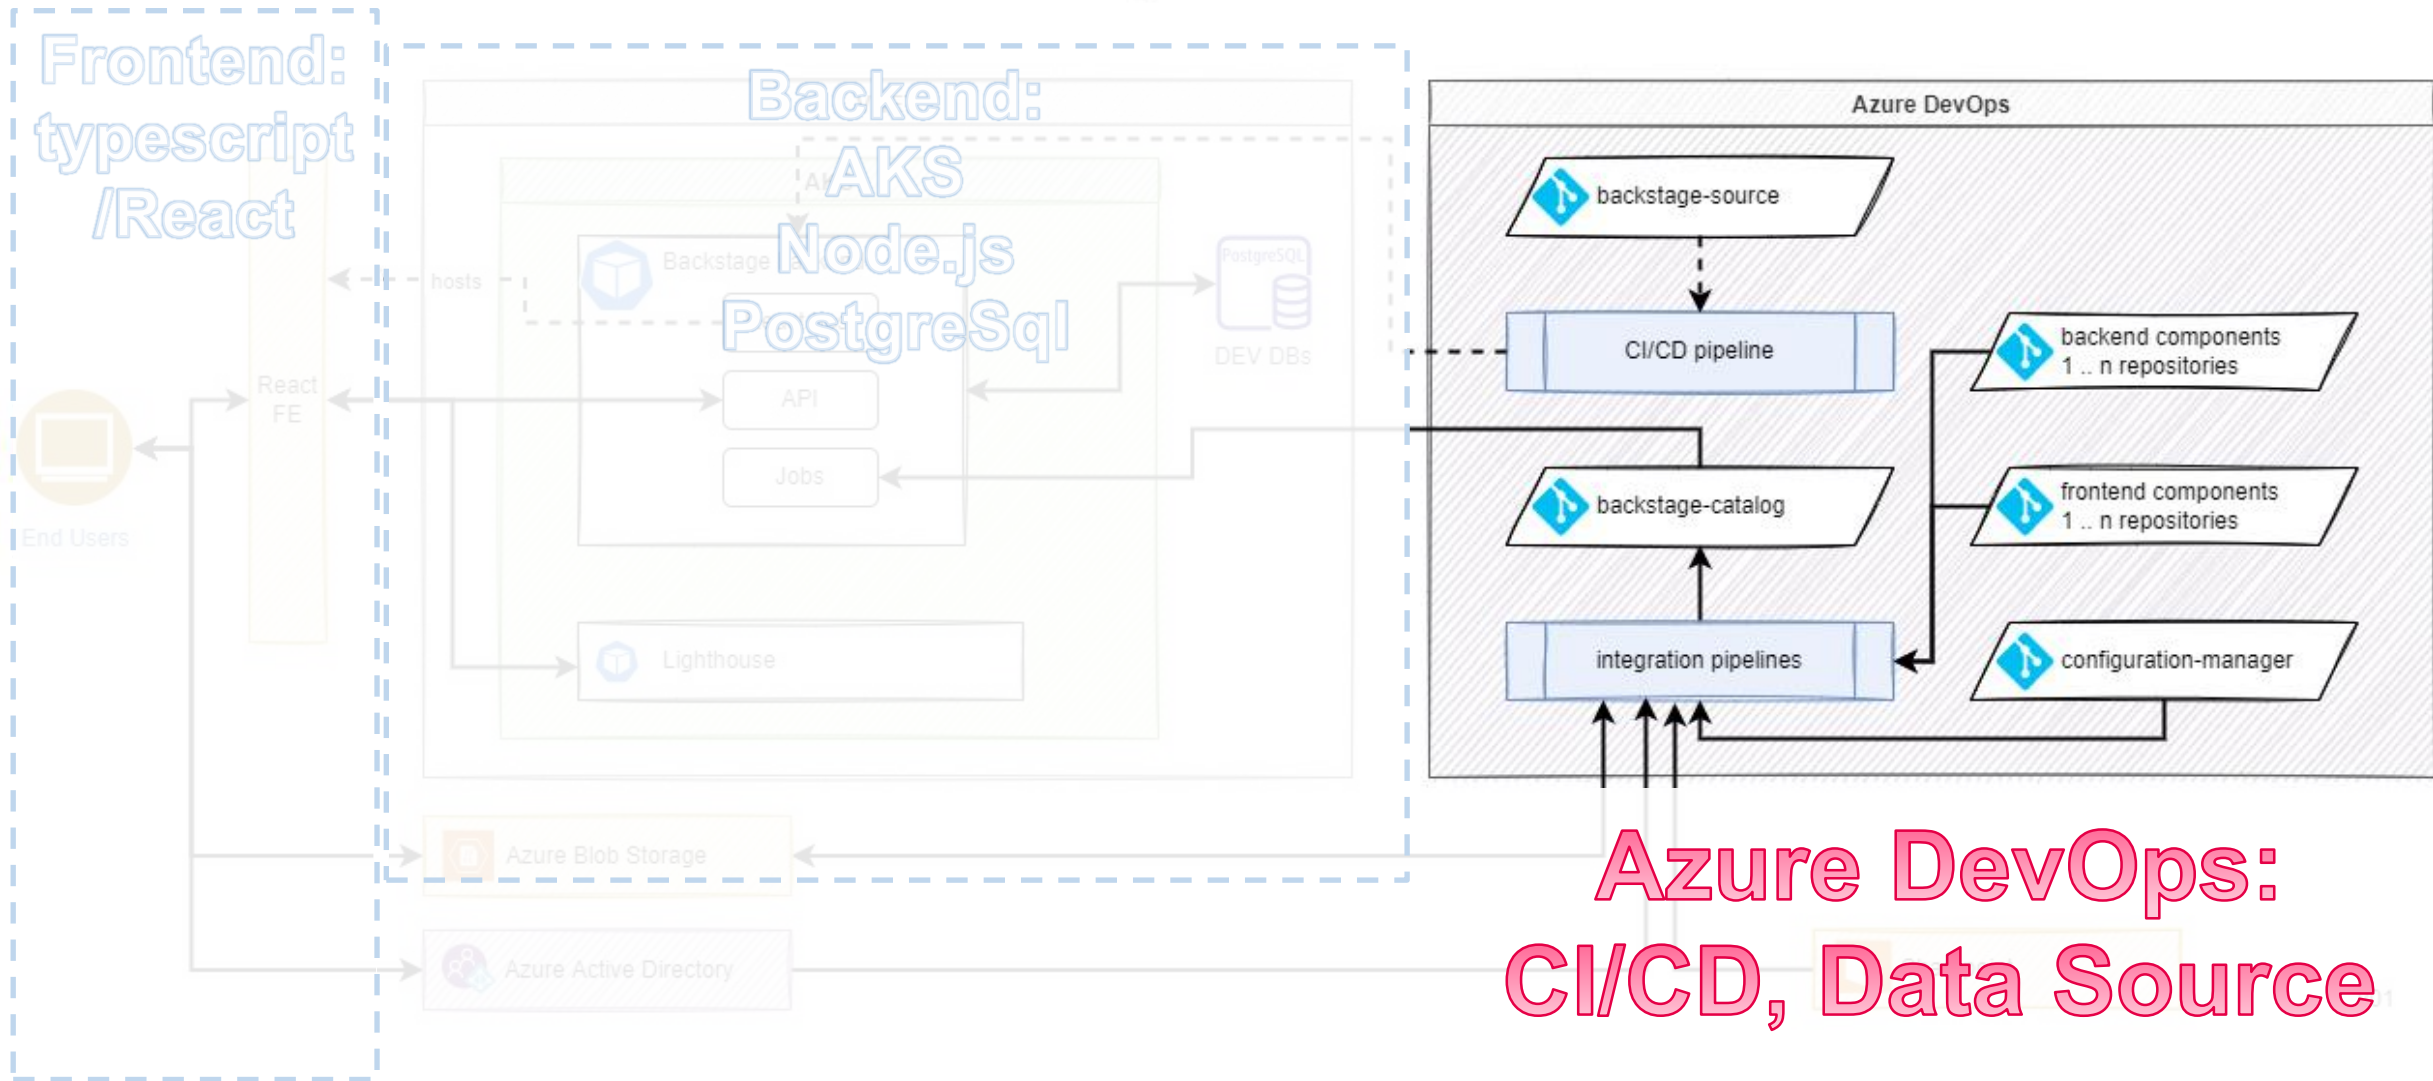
Frontend: typescript /React

Backend: AKS Node.js PostgreSql

hosts

Backstage

API

Jobs

PostgreSQL

DEV DBs

React FE

End Users

Lighthouse

Azure Blob Storage

Azure Active Directory

Azure DevOps

backstage-source

CI/CD pipeline

backend components 1 .. n repositories

backstage-catalog

frontend components 1 .. n repositories

integration pipelines

configuration-manager

Azure DevOps: CI/CD, Data Source